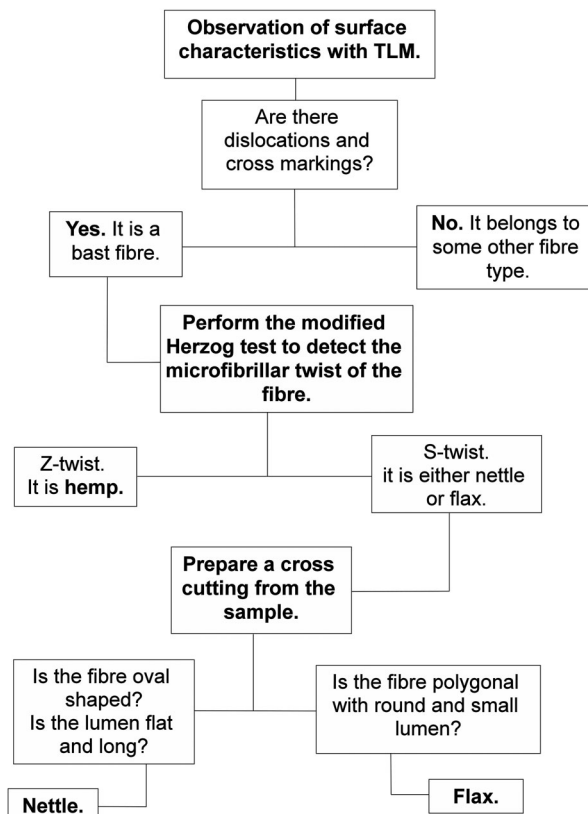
Observation of surface characteristics with TLM.

Are there dislocations and cross markings?

Yes. It is a bast fibre.

No. It belongs to some other fibre type.

Perform the modified Herzog test to detect the microfibrillar twist of the fibre.

Z-twist. It is hemp.

S-twist. it is either nettle or flax.

Prepare a cross cutting from the sample.

Is the fibre oval shaped? Is the lumen flat and long?

Is the fibre polygonal with round and small lumen?

Nettle.

Flax.